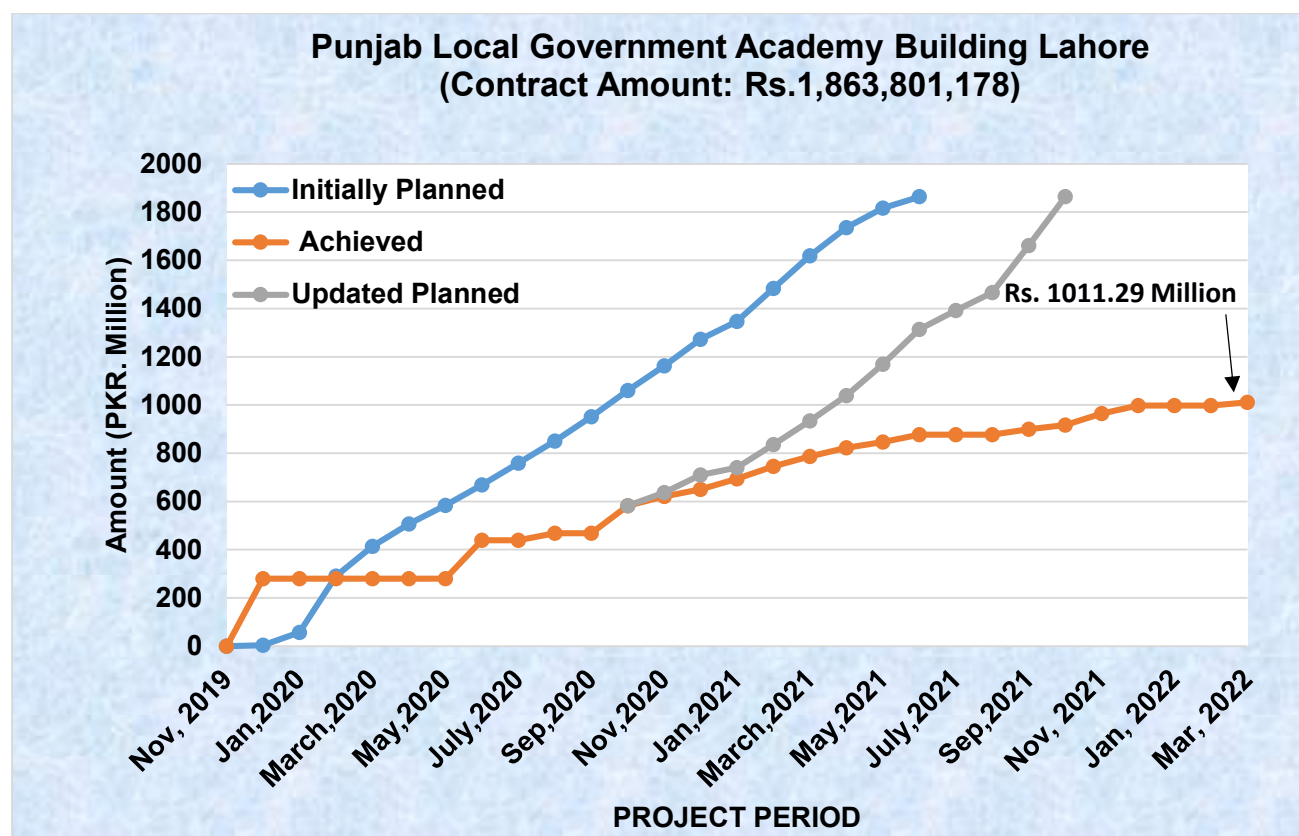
Punjab Local Government Academy Building Lahore
(Contract Amount: Rs.1,863,801,178)

Initially Planned
Achieved
Updated Planned

Rs. 1011.29 Million

Amount (PKR. Million)

2000
1800
1600
1400
1200
1000
800
600
400
200
0

Nov, 2019
Jan,2020
March,2020
May,2020
July,2020
Sep,2020
Nov,2020
Jan,2021
March,2021
May,2021
July,2021
Sep,2021
Nov, 2021
Jan, 2022
Mar, 2022

PROJECT PERIOD